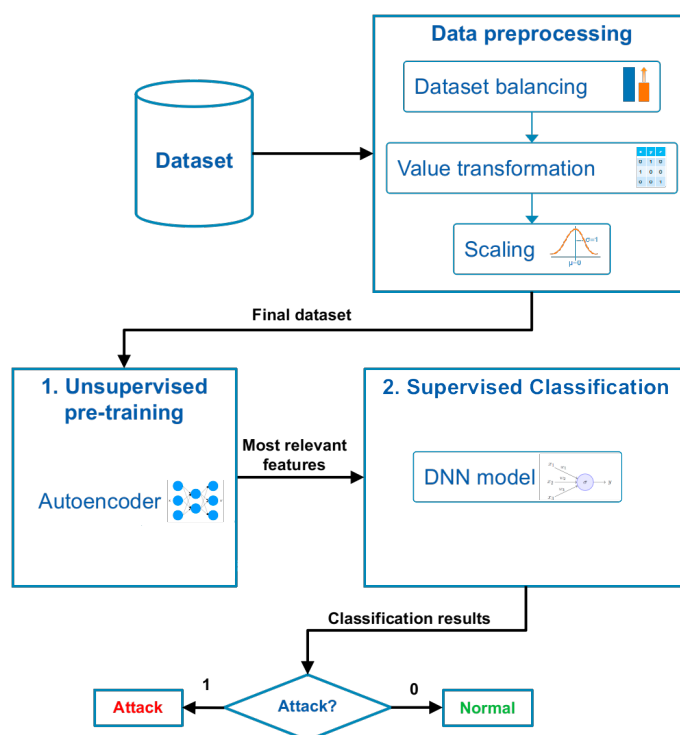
Data preprocessing

Dataset balancing

Value transformation

Scaling

Dataset

Final dataset

1. Unsupervised pre-training

Autoencoder

Most relevant features

2. Supervised Classification

DNN model

Classification results

1

Attack

Attack?

0

Normal